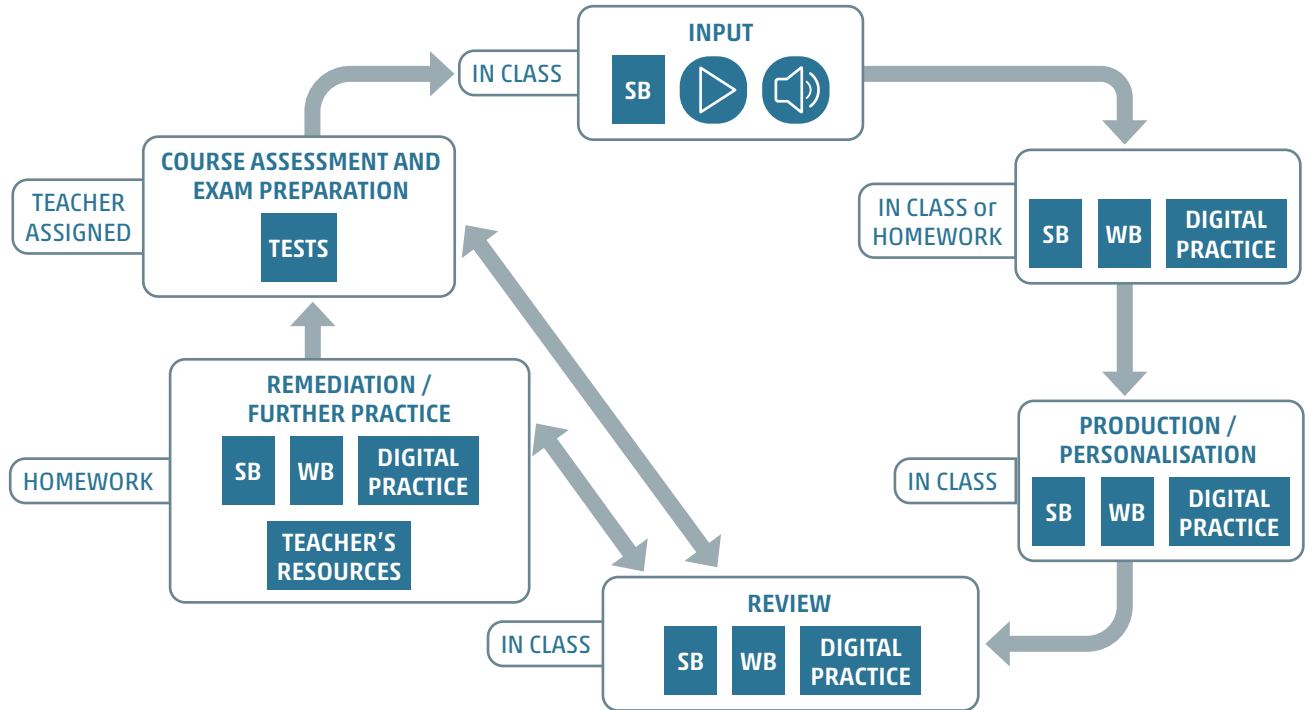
IN CLASS

INPUT

SB

IN CLASS or HOMEWORK

SB

WB

DIGITAL PRACTICE

IN CLASS

PRODUCTION / PERSONALISATION

SB

WB

DIGITAL PRACTICE

IN CLASS

REVIEW

SB

WB

DIGITAL PRACTICE

HOMEWORK

REMEDIATION / FURTHER PRACTICE

SB

WB

DIGITAL PRACTICE

TEACHER'S RESOURCES

TEACHER ASSIGNED

COURSE ASSESSMENT AND EXAM PREPARATION

TESTS